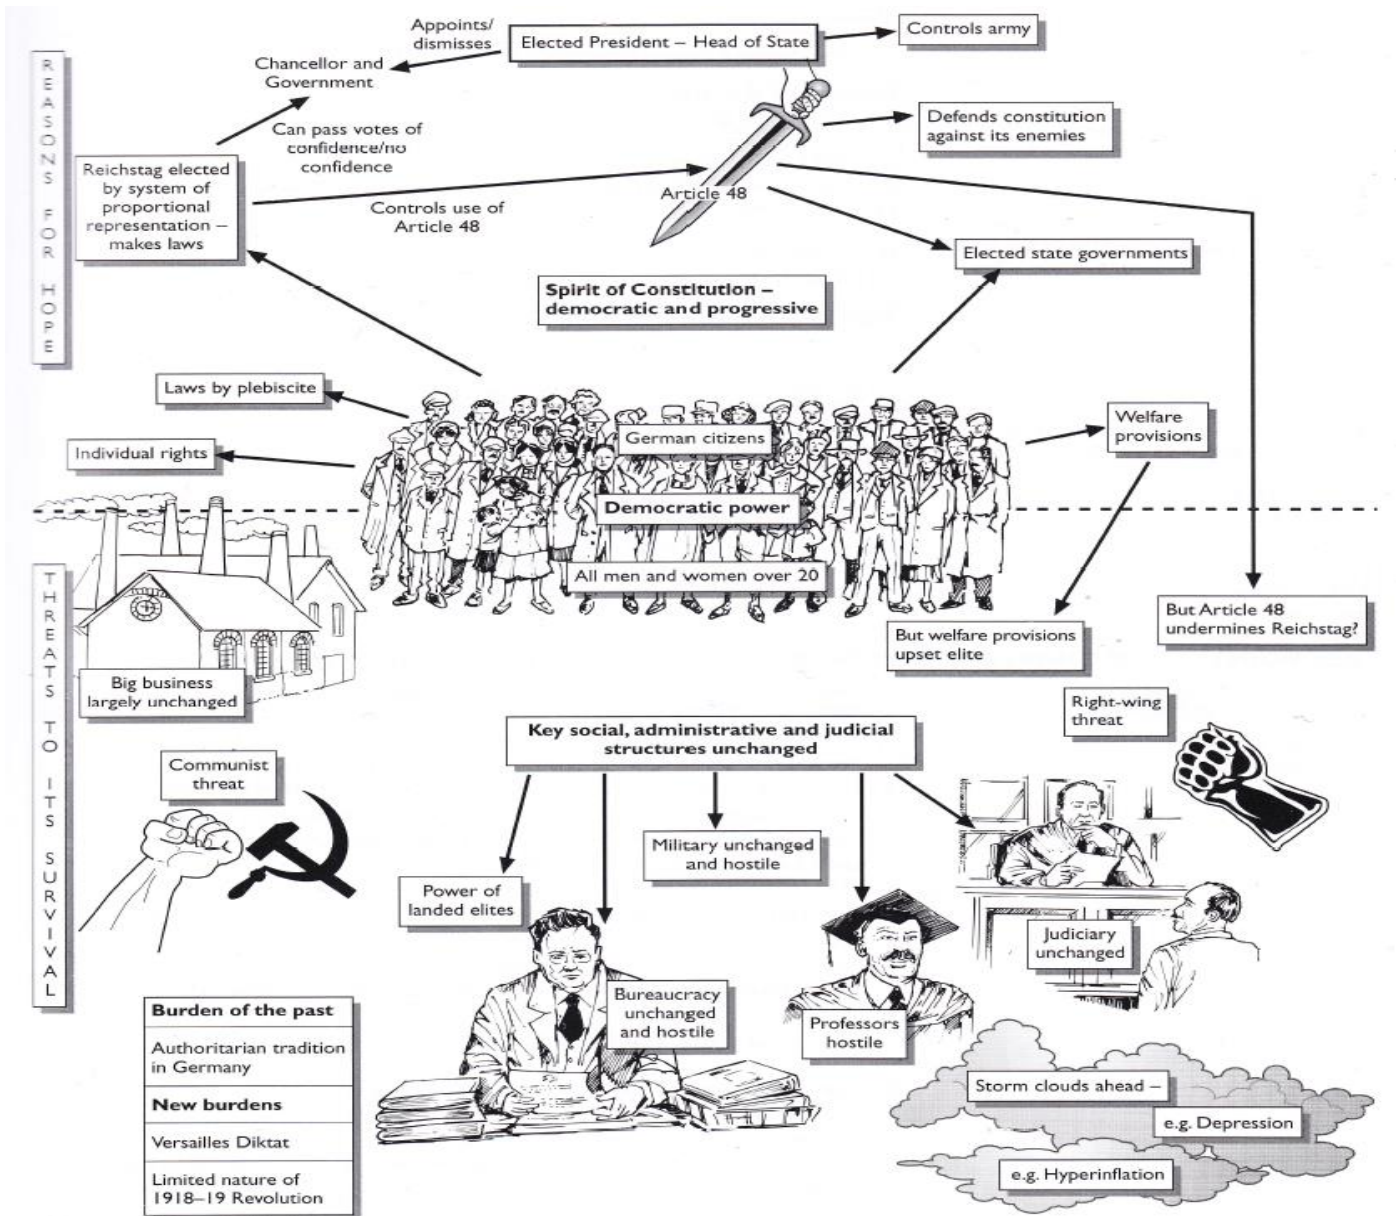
REASONS FOR HOPE

Appoints/dismisses

Elected President – Head of State

Controls army

Chancellor and Government

Can pass votes of confidence/no confidence

Defends constitution against its enemies

Reichstag elected by system of proportional representation – makes laws

Article 48

Controls use of Article 48

Elected state governments

Spirit of Constitution – democratic and progressive

Laws by plebiscite

Individual rights

German citizens

Welfare provisions

Democratic power

All men and women over 20

THREATS TO ITS SURVIVAL

But welfare provisions upset elite

But Article 48 undermines Reichstag?

Big business largely unchanged

Right-wing threat

Key social, administrative and judicial structures unchanged

Communist threat

Military unchanged and hostile

Power of landed elites

Judiciary unchanged

Bureaucracy unchanged and hostile

Professors hostile

| Burden of the past |
|---|
| Authoritarian tradition in Germany |
| New burdens |
| Versailles Diktat |
| Limited nature of 1918–19 Revolution |

Storm clouds ahead –

e.g. Depression

e.g. Hyperinflation